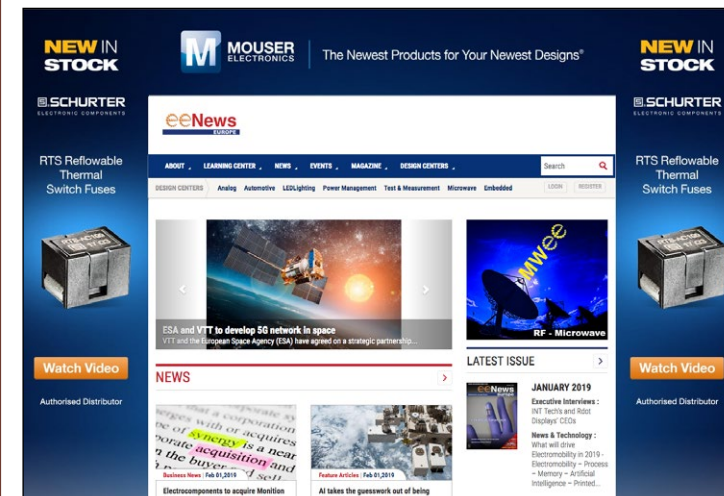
NEW IN STOCK

SCHURTER
ELECTRONIC COMPONENTS

RTS Reflowable Thermal Switch Fuses

Watch Video

Authorised Distributor

MOUSER ELECTRONICS | The Newest Products for Your Newest Designs®

eeNews EUROPE

ABOUT LEARNING CENTER NEWS EVENTS MAGAZINE DESIGN CENTERS Search

DESIGN CENTERS Analog Automotive LEDLighting Power Management Test & Measurement Microwave Embedded LOGIN REGISTER

ESA and VTT to develop 5G network in space
VTT and the European Space Agency (ESA) have agreed on a strategic partnership...

MWee

RF - Microwave

NEWS

LATEST ISSUE

eeNews

JANUARY 2019
Executive Interviews : INT Tech's and Rdot Displays' CEOs
News & Technology : What will drive Electromobility in 2019 - Electromobility – Process – Memory – Artificial Intelligence – Printed...

synergy acquisition buyer

Business News | Feb 01,2019
Electrocomponents to acquire Monition

Feature Articles | Feb 01,2019
AI takes the guesswork out of being

NEW IN STOCK

SCHURTER
ELECTRONIC COMPONENTS

RTS Reflowable Thermal Switch Fuses

Watch Video

Authorised Distributor